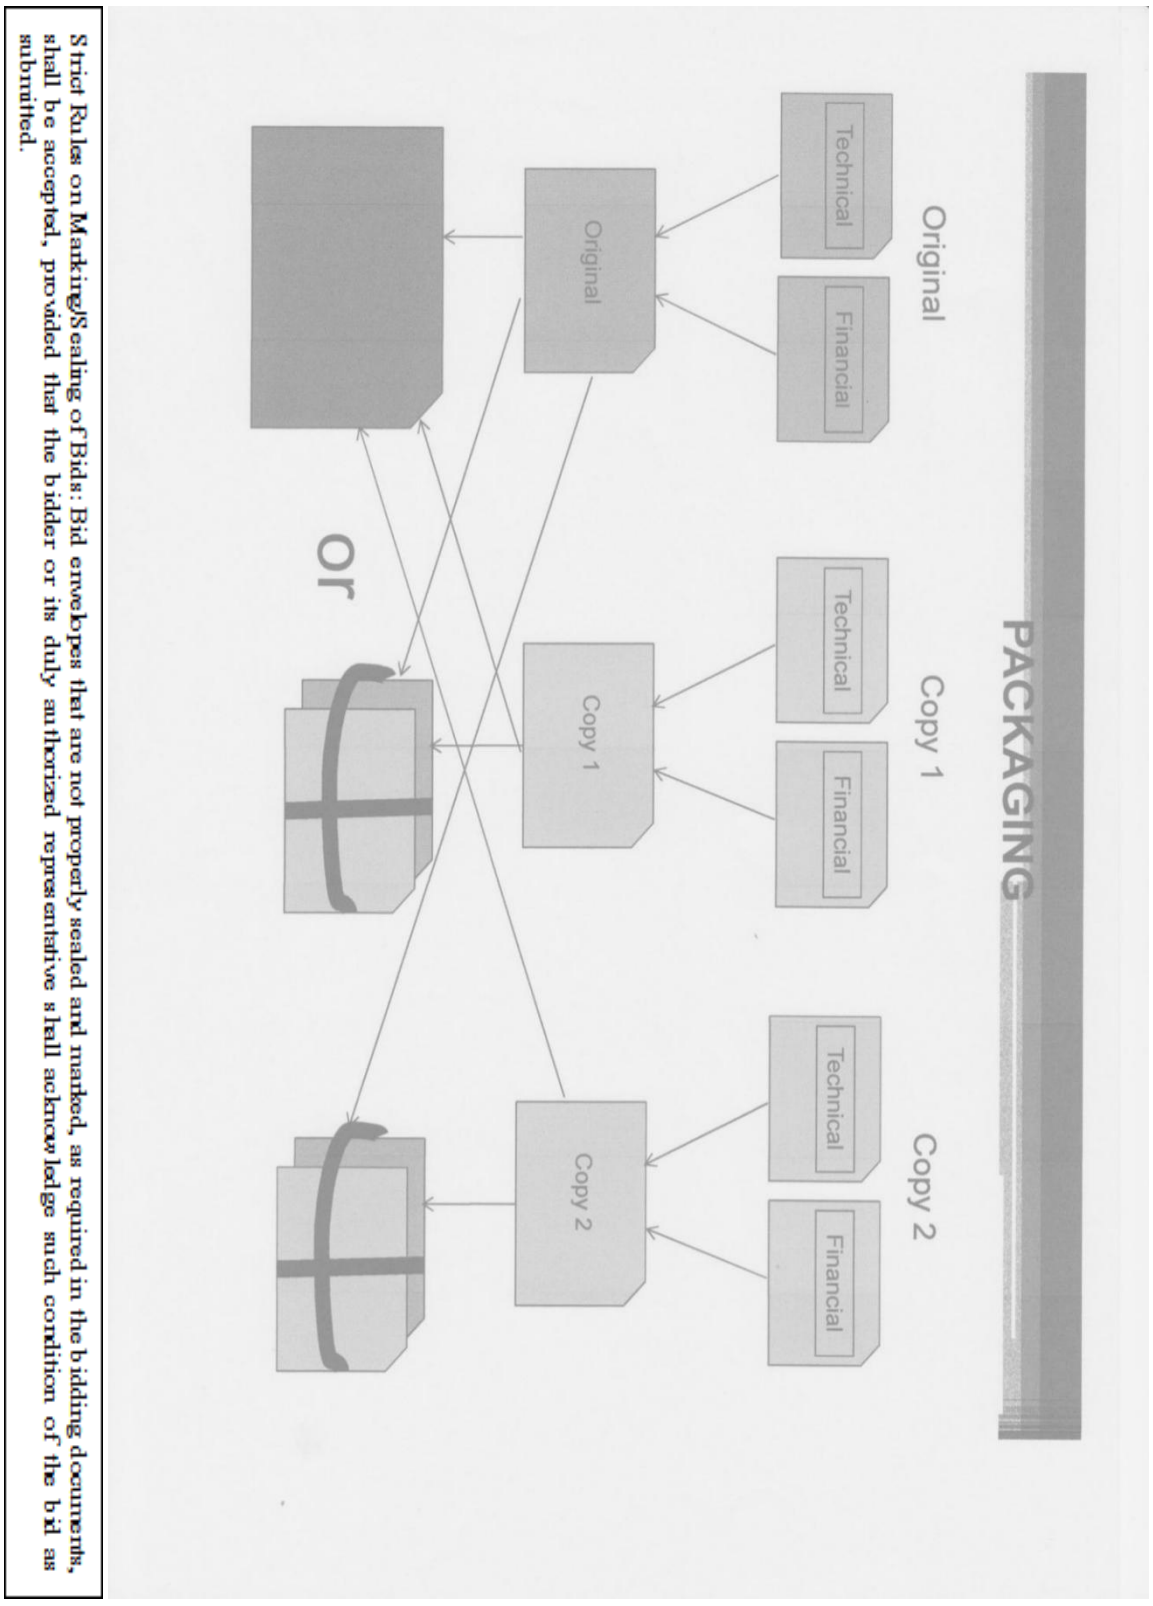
PACKAGING

Original

Technical

Financial

Original

Copy 1

Technical

Financial

Copy 1

Copy 2

Technical

Financial

Copy 2

or

Strict Rules on Marking/Sealing of Bids: Bid envelopes that are not properly sealed and marked, as required in the bidding documents, shall be accepted, provided that the bidder or its duly authorized representative shall acknowledge such condition of the bid as submitted.